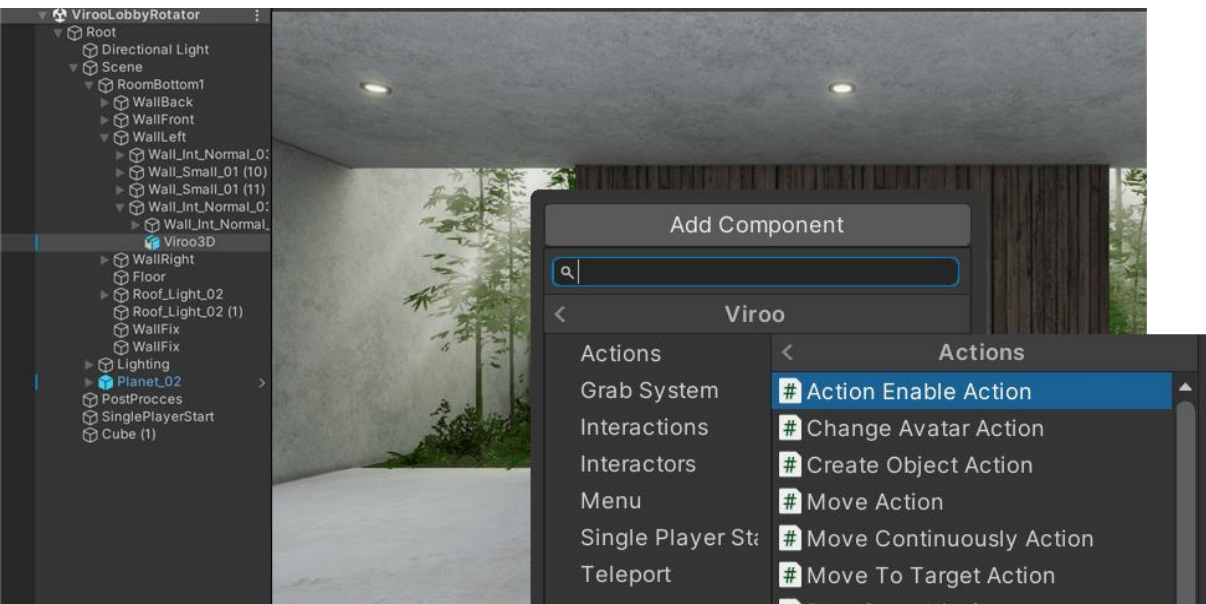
ViroolLobbyRotator
Root
Directional Light
Scene
RoomBottom1
WallBack
WallFront
WallLeft
Wall_Int_Normal_0:
Wall_Small_01 (10)
Wall_Small_01 (11)
Wall_Int_Normal_0:
Wall_Int_Normal_
Viroo3D
WallRight
Floor
Roof_Light_02
Roof_Light_02 (1)
WallFix
WallFix
Lighting
Planet_02
PostProcces
SinglePlayerStart
Cube (1)

Add Component

Viroo

Actions
Grab System
Interactions
Interactors
Menu
Single Player Sta
Teleport

Actions

Action Enable Action
Change Avatar Action
Create Object Action
Move Action
Move Continuously Action
Move To Target Action